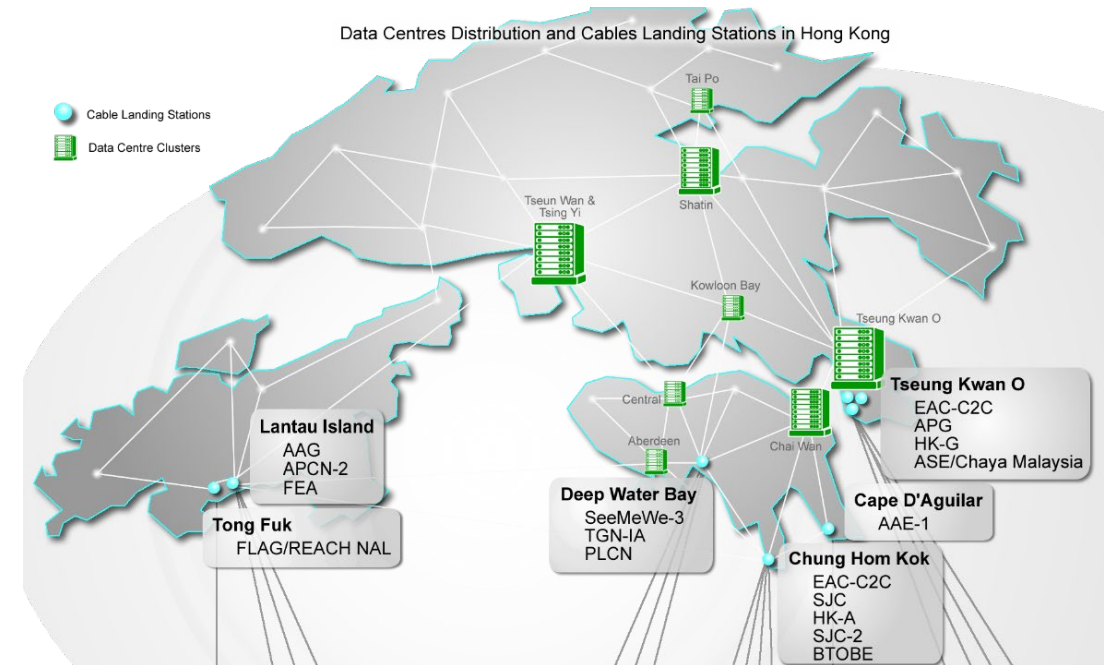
Data Centres Distribution and Cables Landing Stations in Hong Kong

Cable Landing Stations

Data Centre Clusters

Tai Po

Shatin

Tseun Wan & Tsing Yi

Kowloon Bay

Tseung Kwan O

Central

Aberdeen

Chai Wan

Lantau Island
AAG
APCN-2
FEA

Tong Fuk
FLAG/REACH NAL

Deep Water Bay
SeeMeWe-3
TGN-IA
PLCN

Tseung Kwan O
EAC-C2C
APG
HK-G
ASE/Chaya Malaysia

Cape D'Aguilar
AAE-1

Chung Hom Kok
EAC-C2C
SJC
HK-A
SJC-2
BTOBE